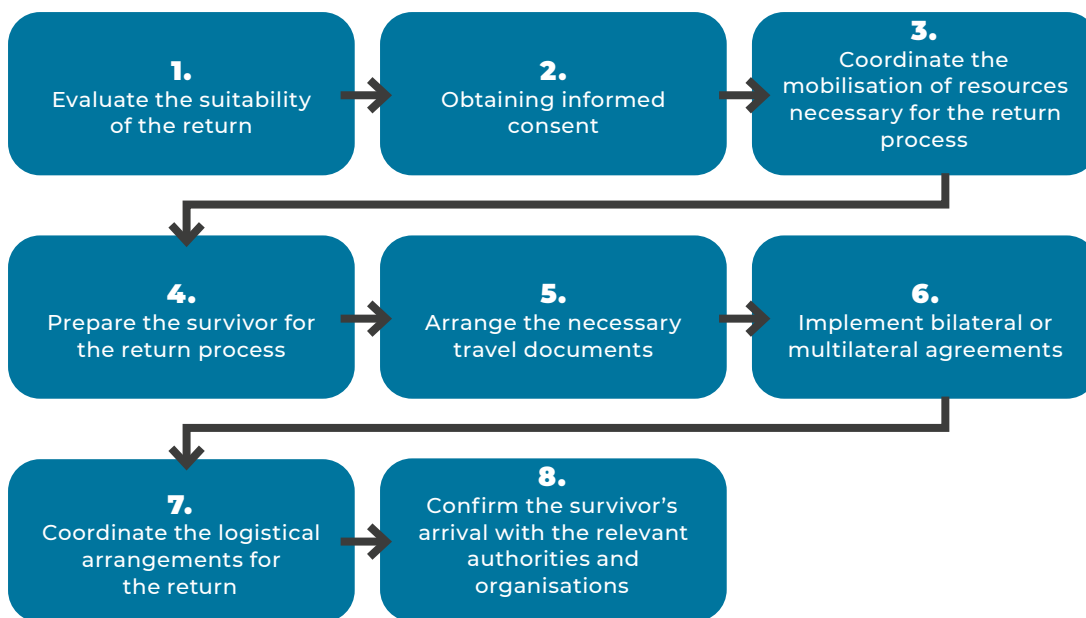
1.
Evaluate the suitability of the return

2.
Obtaining informed consent

3.
Coordinate the mobilisation of resources necessary for the return process

4.
Prepare the survivor for the return process

5.
Arrange the necessary travel documents

6.
Implement bilateral or multilateral agreements

7.
Coordinate the logistical arrangements for the return

8.
Confirm the survivor's arrival with the relevant authorities and organisations